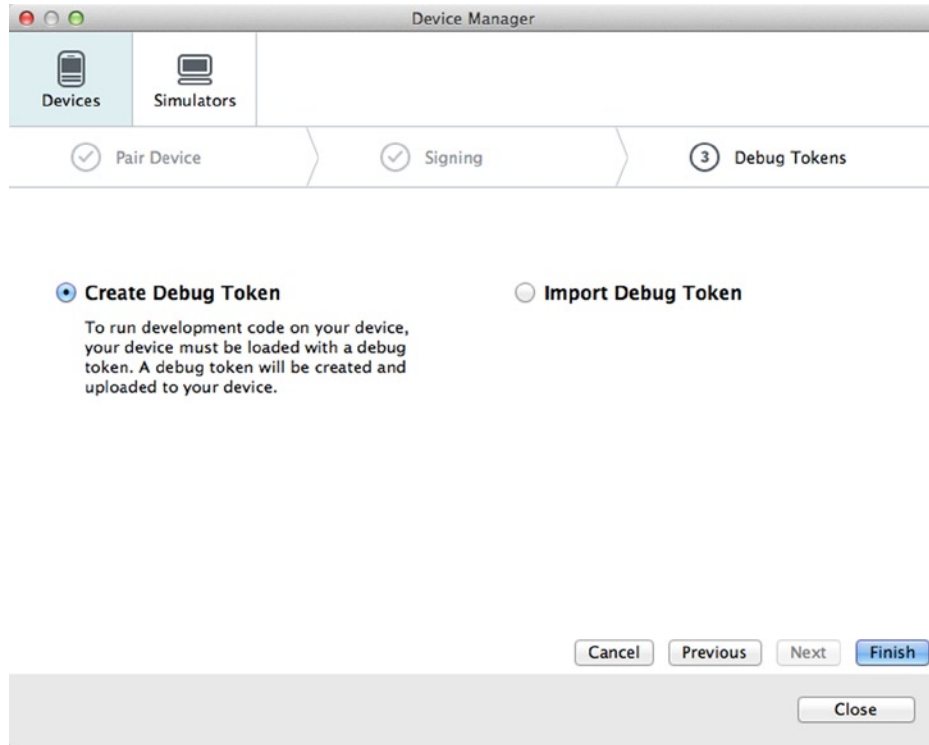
Device Manager

Devices

Simulators

Pair Device

Signing

3 Debug Tokens

Create Debug Token

To run development code on your device, your device must be loaded with a debug token. A debug token will be created and uploaded to your device.

Import Debug Token

Cancel

Previous

Next

Finish

Close